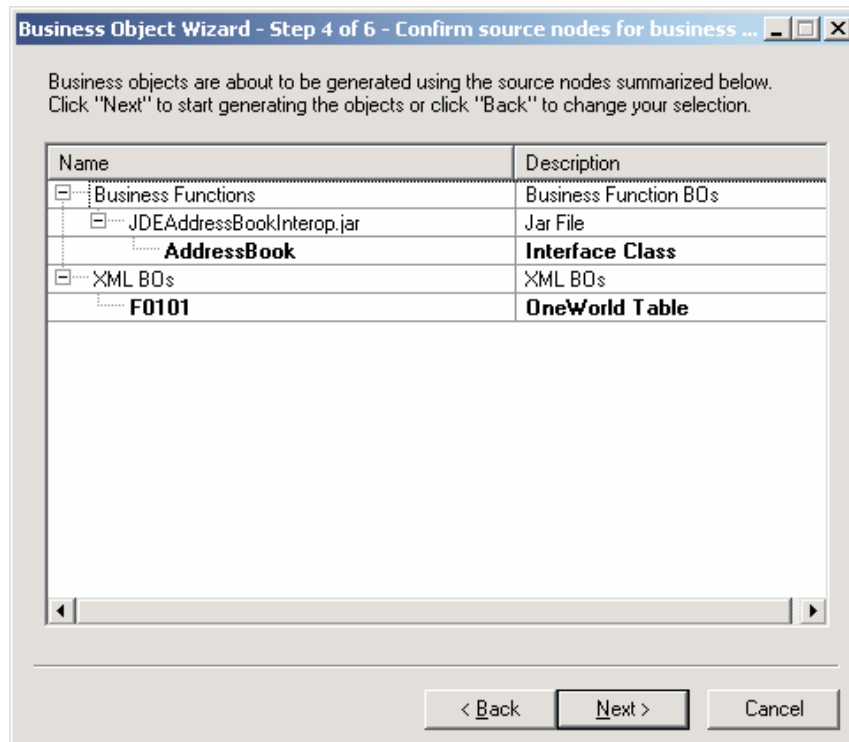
Business Object Wizard - Step 4 of 6 - Confirm source nodes for business ...

Business objects are about to be generated using the source nodes summarized below. Click "Next" to start generating the objects or click "Back" to change your selection.

| Name | Description |
|---|---|
| Business Functions | Business Function BOs |
| JDEAddressBookInterop.jar | Jar File |
| **AddressBook** | **Interface Class** |
| XML BOs | XML BOs |
| **F0101** | **OneWorld Table** |

< Back    Next >    Cancel